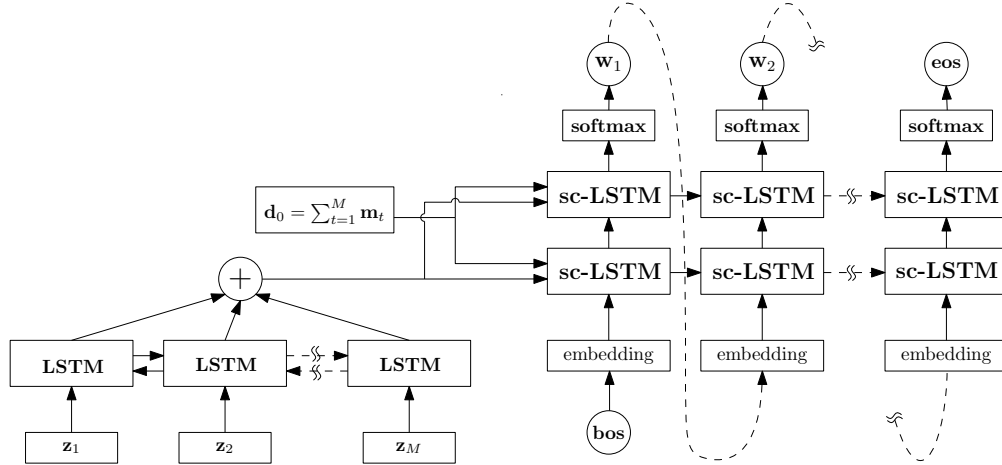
$\mathbf{w}_1$

$\mathbf{w}_2$

**eos**

**softmax**

**softmax**

**softmax**

$\mathbf{d}_0 = \sum_{t=1}^{M} \mathbf{m}_t$

**sc-LSTM**

**sc-LSTM**

**sc-LSTM**

**sc-LSTM**

**sc-LSTM**

**sc-LSTM**

$+$

embedding

embedding

embedding

**LSTM**

**LSTM**

**LSTM**

**bos**

$\mathbf{z}_1$

$\mathbf{z}_2$

$\mathbf{z}_M$